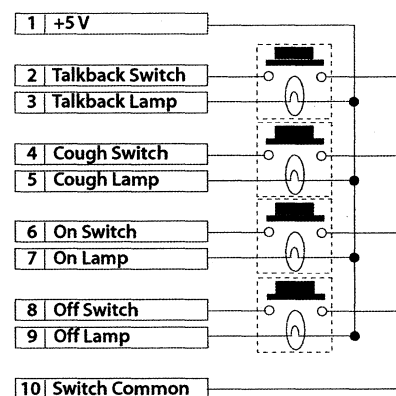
| 1 | +5 V |
|---|---|
| 2 | Talkback Switch |
| 3 | Talkback Lamp |
| 4 | Cough Switch |
| 5 | Cough Lamp |
| 6 | On Switch |
| 7 | On Lamp |
| 8 | Off Switch |
| 9 | Off Lamp |
| 10 | Switch Common |